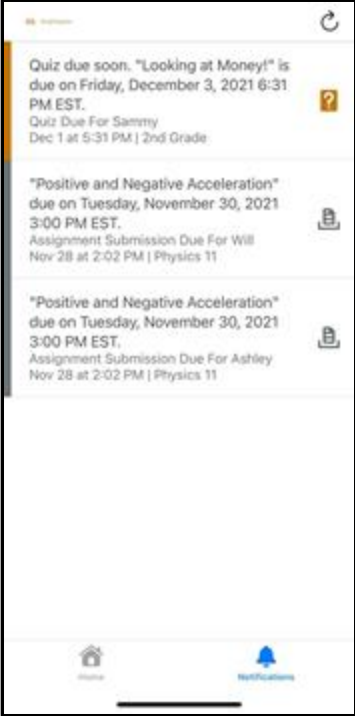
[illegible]

Quiz due soon. "Looking at Money!" is due on Friday, December 3, 2021 6:31 PM EST.
Quiz Due For Sammy
Dec 1 at 5:31 PM | 2nd Grade

?

"Positive and Negative Acceleration" due on Tuesday, November 30, 2021 3:00 PM EST.
Assignment Submission Due For Will
Nov 28 at 2:02 PM | Physics 11

"Positive and Negative Acceleration" due on Tuesday, November 30, 2021 3:00 PM EST.
Assignment Submission Due For Ashley
Nov 28 at 2:02 PM | Physics 11

Home

Notifications